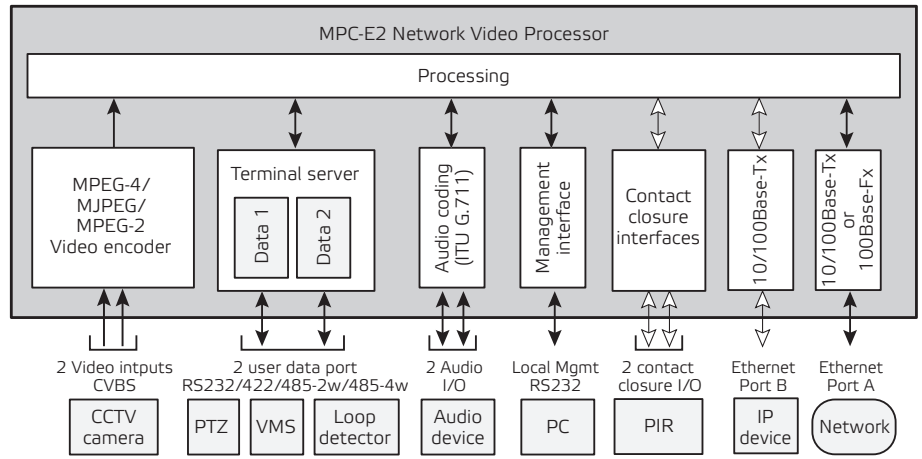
MPC-E2 Network Video Processor

Processing

MPEG-4/ MJPEG/ MPEG-2 Video encoder

Terminal server

Data 1

Data 2

Audio coding (ITU G.711)

Management interface

Contact closure interfaces

10/100Base-Tx

10/100Base-Tx or 100Base-Fx

2 Video intputs CVBS

2 user data port RS232/422/485-2w/485-4w

2 Audio I/O

Local Mgmt RS232

2 contact closure I/O

Ethernet Port B

Ethernet Port A

CCTV camera

PTZ

VMS

Loop detector

Audio device

PC

PIR

IP device

Network